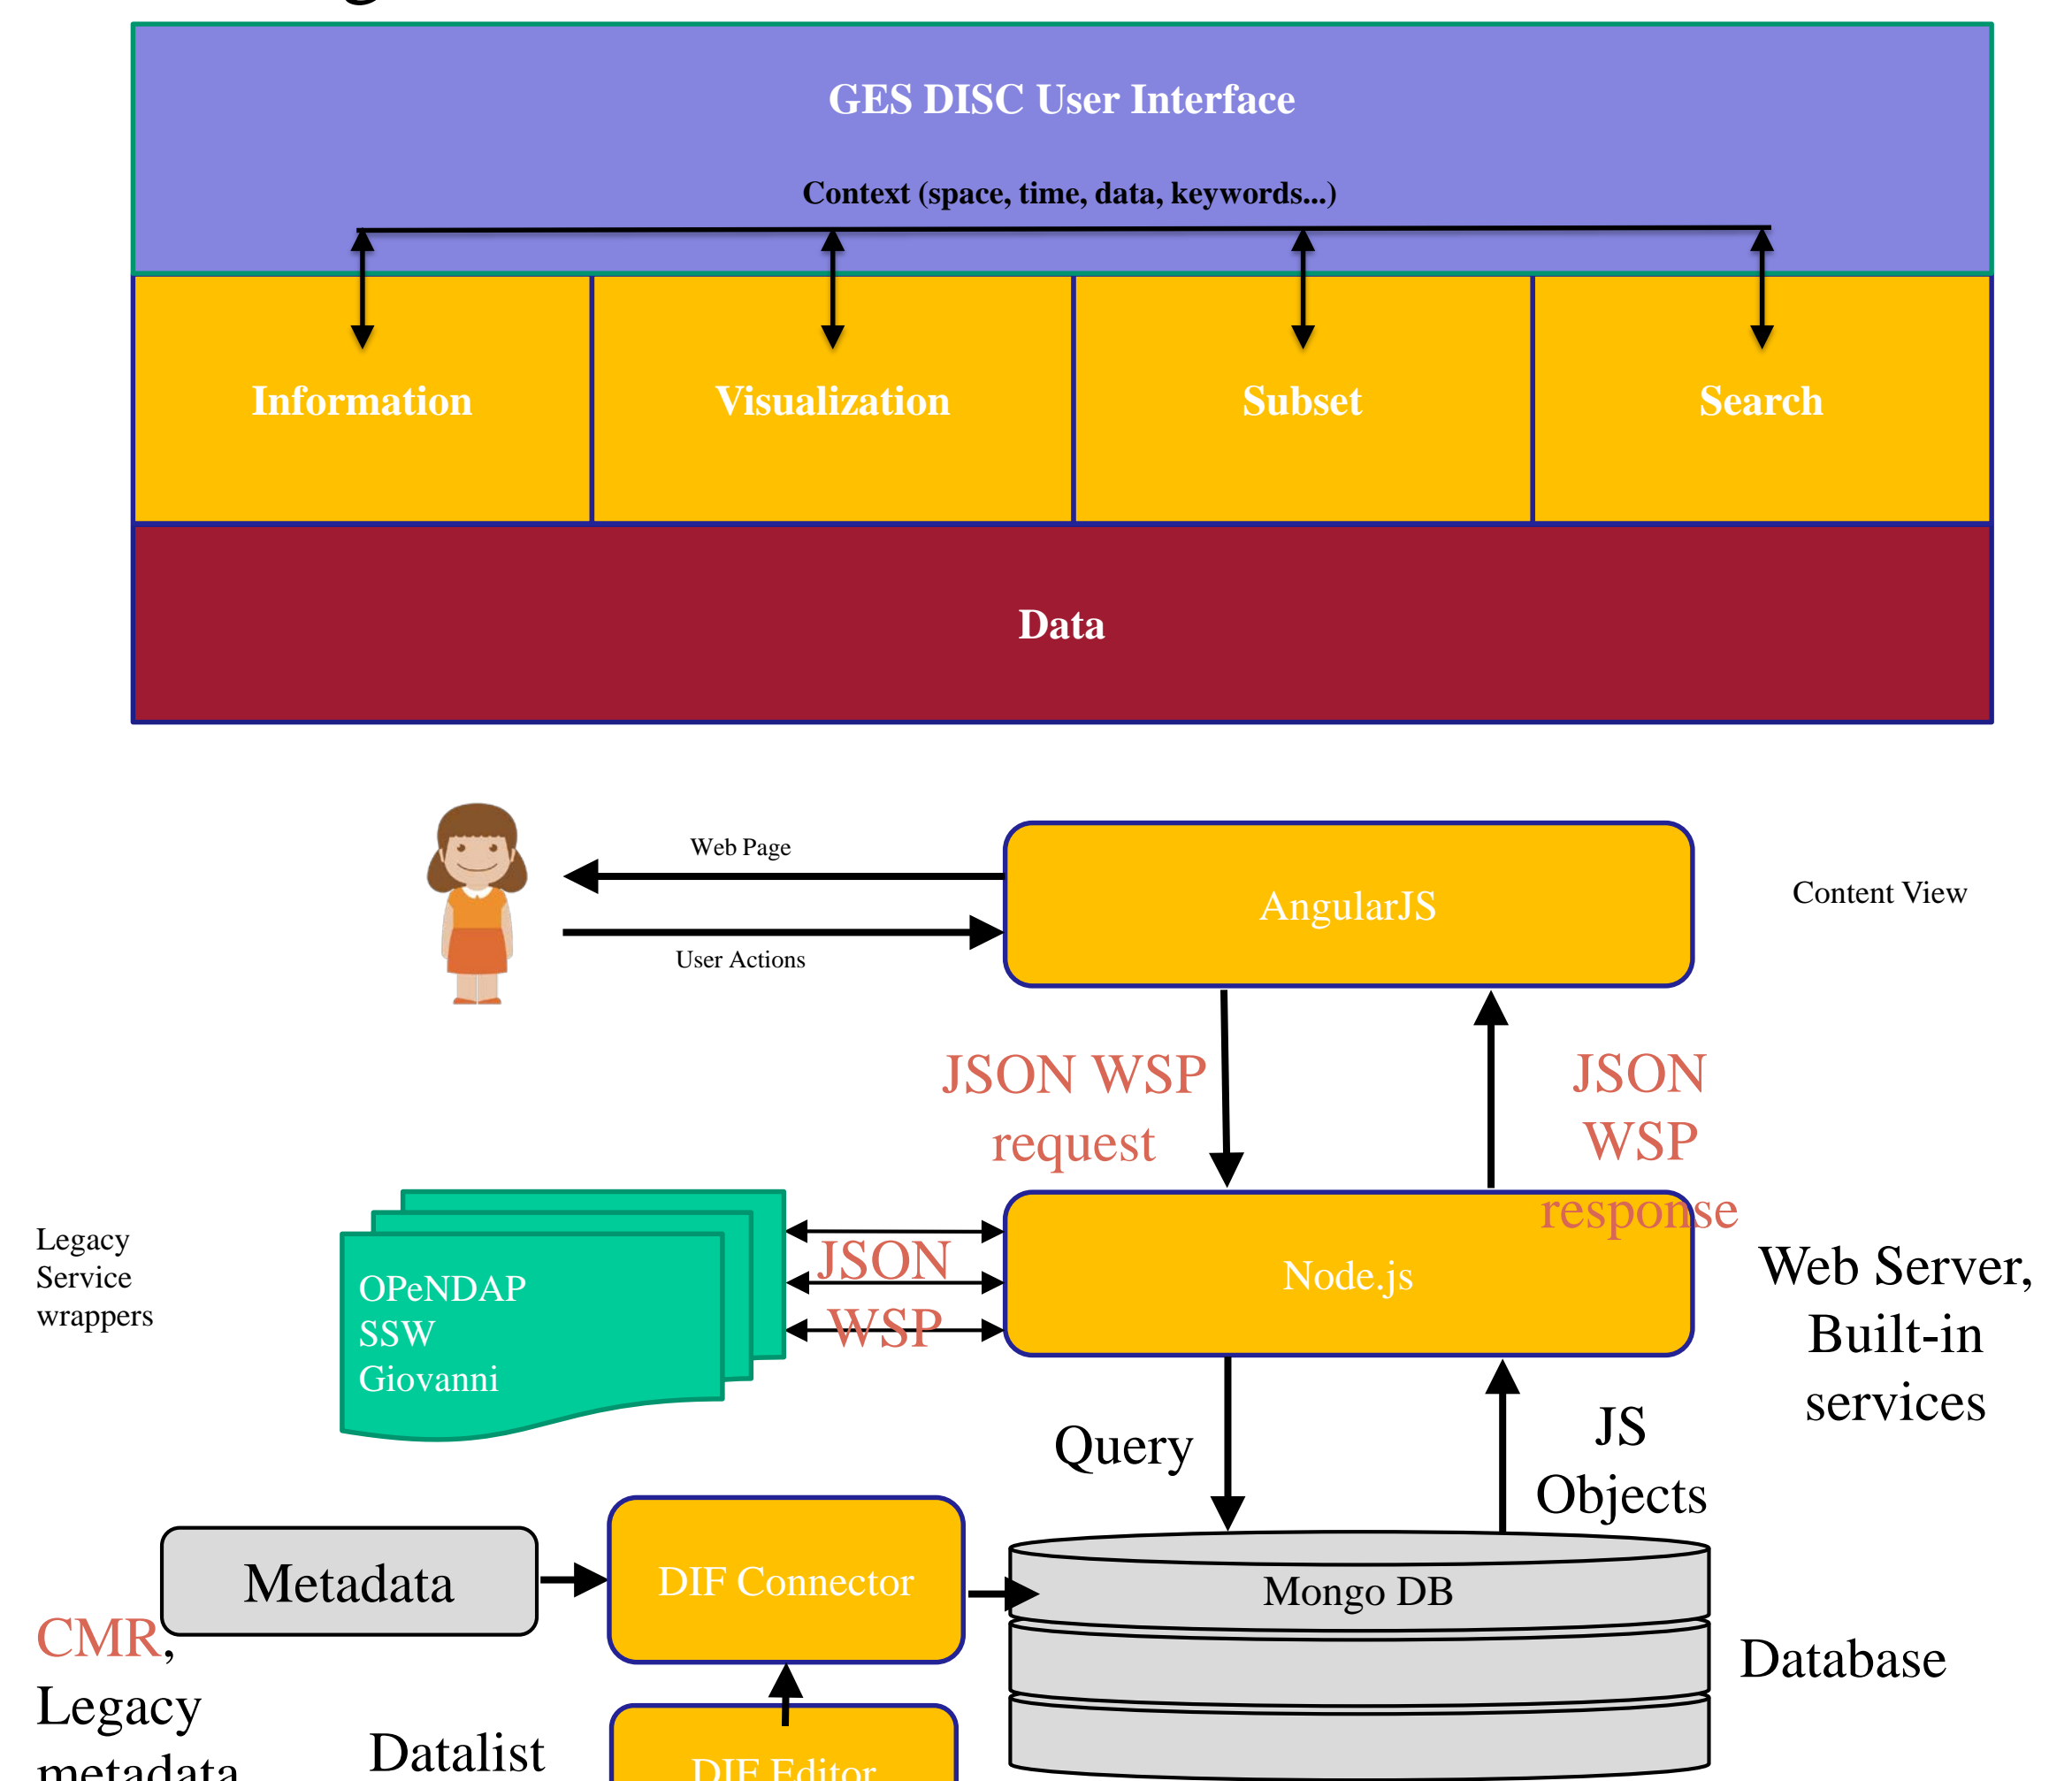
GES DISC User Interface

Context (space, time, data, keywords...)

Information

Visualization

Subset

Search

Data

Web Page

User Actions

AngularJS

Content View

JSON WSP request

JSON WSP response

Legacy Service wrappers

OPeNDAP SSW Giovanni

JSON WSP

Node.js

Web Server, Built-in services

Query

JS Objects

Metadata

DIF Connector

Mongo DB

Database

CMR, Legacy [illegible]

Datalist

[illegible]